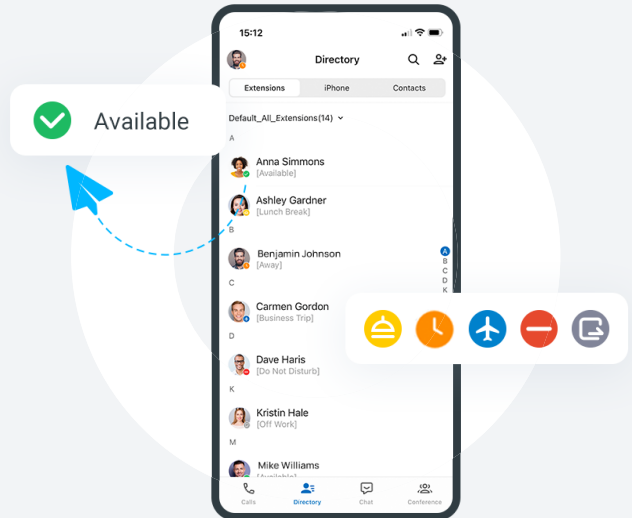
Available

15:12

Directory

Extensions | iPhone | Contacts

Default_All_Extensions(14)

A

Anna Simmons
[Available]

Ashley Gardner
[Lunch Break]

B

Benjamin Johnson
[Away]

C

Carmen Gordon
[Business Trip]

D

Dave Haris
[Do Not Disturb]

K

Kristin Hale
[Off Work]

M

Mike Williams
[Available]

A
B
C
D
K

Calls | Directory | Chat | Conference